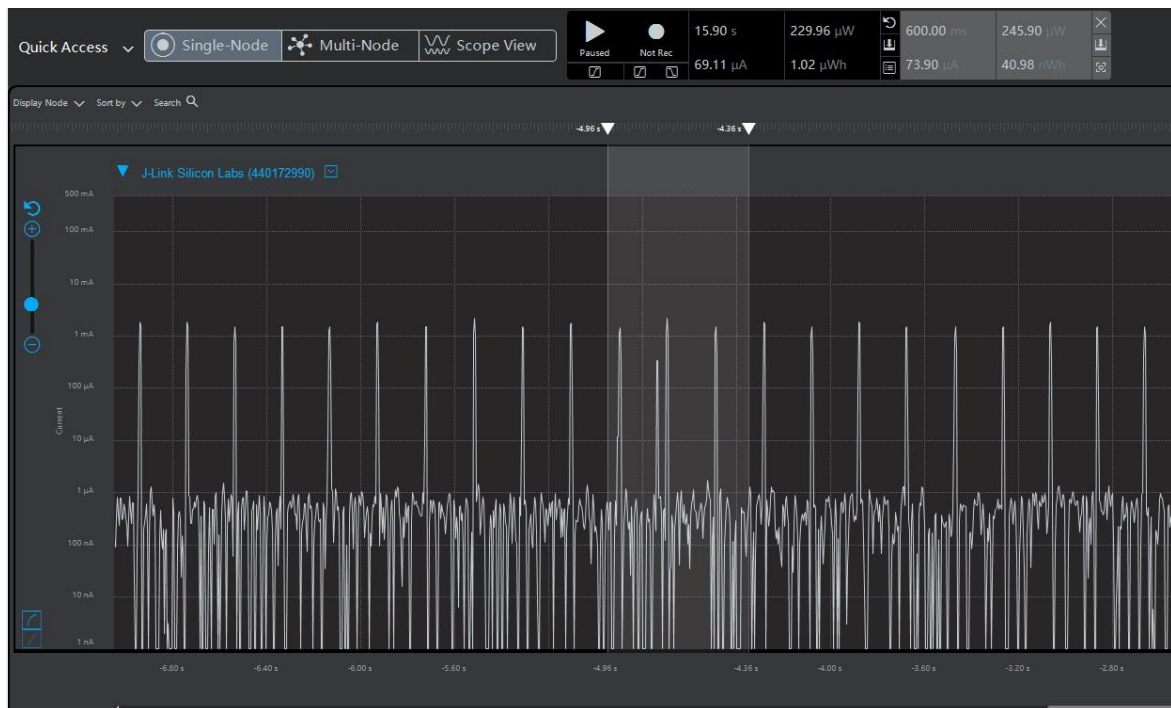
Quick Access Single-Node Multi-Node Scope View

Paused Not Rec

15.90 s 229.96 µW 600.00 ms 245.90 µW

69.11 µA 1.02 µWh 73.90 µA 40.98 nWh

Display Node Sort by Search

-4.96 s -4.36 s

J-Link Silicon Labs (440172990)

500 mA
100 mA
10 mA
1 mA
100 µA
10 µA
1 µA
100 nA
10 nA
1 nA

Current

-6.80 s -6.40 s -6.00 s -5.60 s -4.96 s -4.36 s -4.00 s -3.60 s -3.20 s -2.80 s